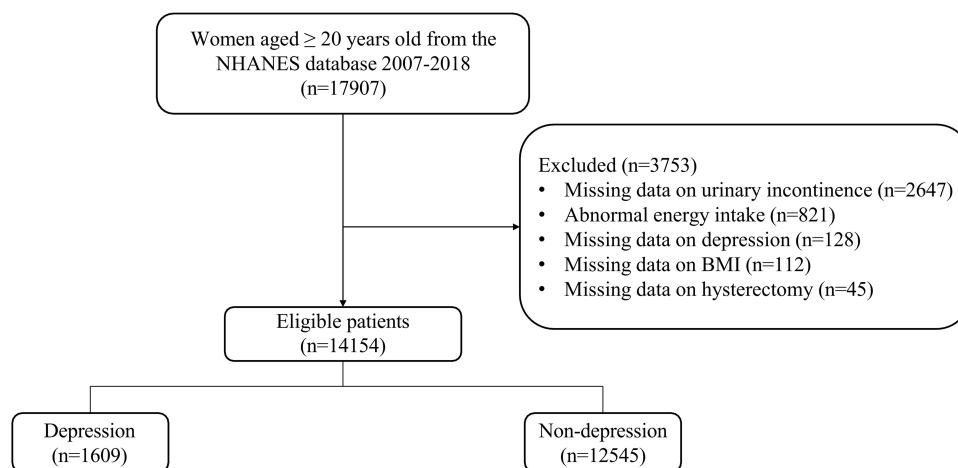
Women aged ≥ 20 years old from the NHANES database 2007-2018
(n=17907)

Excluded (n=3753)
• Missing data on urinary incontinence (n=2647)
• Abnormal energy intake (n=821)
• Missing data on depression (n=128)
• Missing data on BMI (n=112)
• Missing data on hysterectomy (n=45)

Eligible patients
(n=14154)

Depression
(n=1609)

Non-depression
(n=12545)